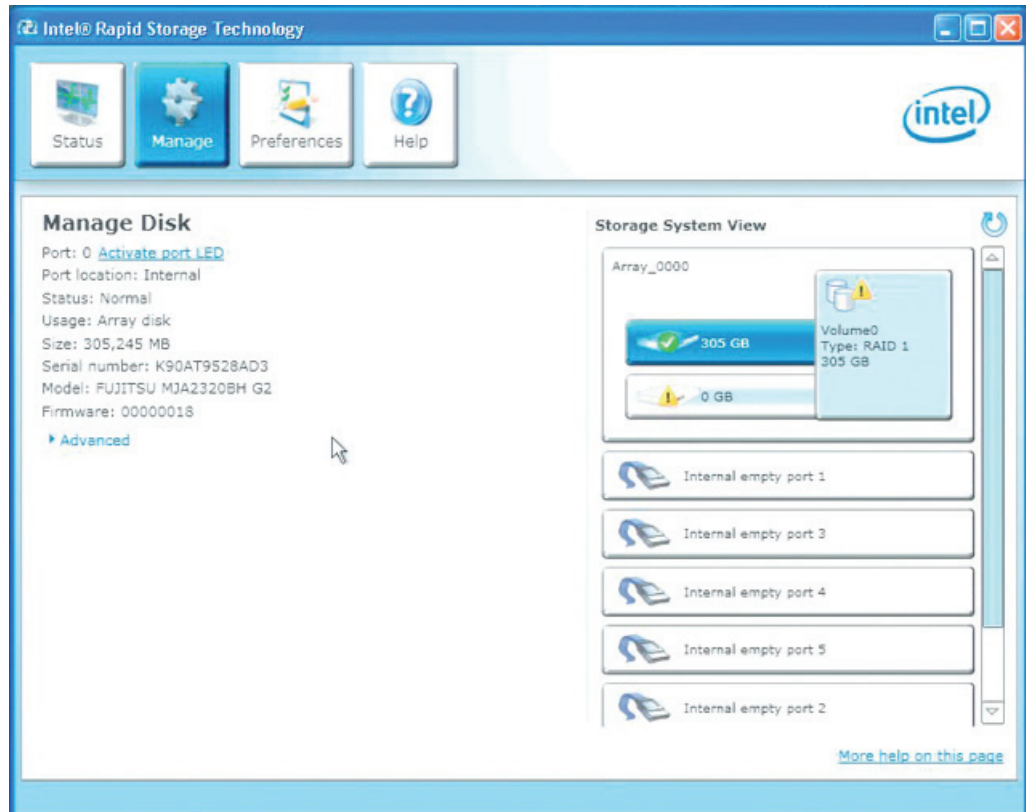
Intel® Rapid Storage Technology

Status
Manage
Preferences
Help

intel

Manage Disk
Port: 0 Activate port LED
Port location: Internal
Status: Normal
Usage: Array disk
Size: 305,245 MB
Serial number: K90AT9528AD3
Model: FUJITSU MJA2320BH G2
Firmware: 00000018

Advanced

Storage System View

Array_0000

305 GB
0 GB

Volume0
Type: RAID 1
305 GB

Internal empty port 1
Internal empty port 3
Internal empty port 4
Internal empty port 5
Internal empty port 2

More help on this page